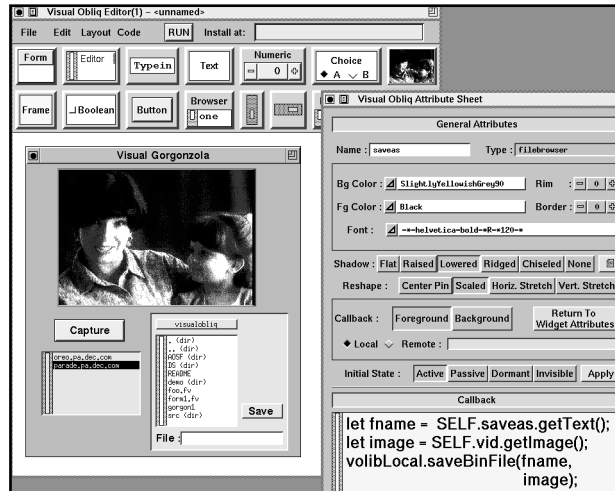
Visual Obliq Editor(1) – <unnamed>

File Edit Layout Code RUN Install at:

Form Editor Typein Text Numeric 0 Choice A B

Frame Boolean Button Browser one

Visual Gorgonzola

Capture

oreo.pa.dec.com
parade.pa.dec.com

visualobliq
. (dir)
.. (dir)
AOSF (dir)
DS (dir)
README
demo (dir)
foo.fv
form1.fv
gorgon1
src (dir)

Save

File :

Visual Obliq Attribute Sheet

General Attributes

Name : saveas Type : filebrowser

Bg Color : SlightlyYellowishGrey90 Rim : 0

Fg Color : Black Border : 0

Font : -*-helvetica-bold-*R-*120-*

Shadow : Flat Raised Lowered Ridged Chiseled None

Reshape : Center Pin Scaled Horiz. Stretch Vert. Stretch

Callback : Foreground Background Return To Widget Attributes

Local Remote :

Initial State : Active Passive Dormant Invisible Apply

Callback

let fname = SELF.saveas.getText();
let image = SELF.vid.getImage();
volibLocal.saveBinFile(fname, image);